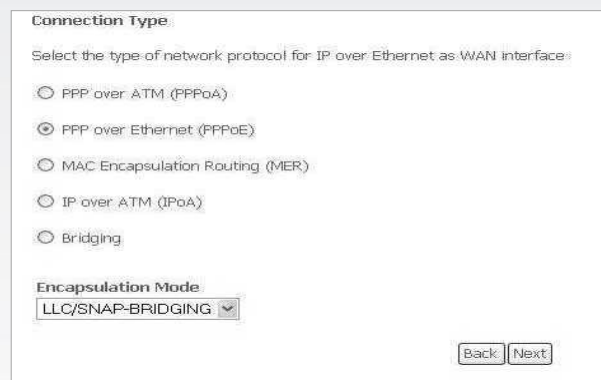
Connection Type

Select the type of network protocol for IP over Ethernet as WAN interface

PPP over ATM (PPPoA)

PPP over Ethernet (PPPoE)

MAC Encapsulation Routing (MER)

IP over ATM (IPoA)

Bridging

Encapsulation Mode

LLC/SNAP-BRIDGING

Back Next